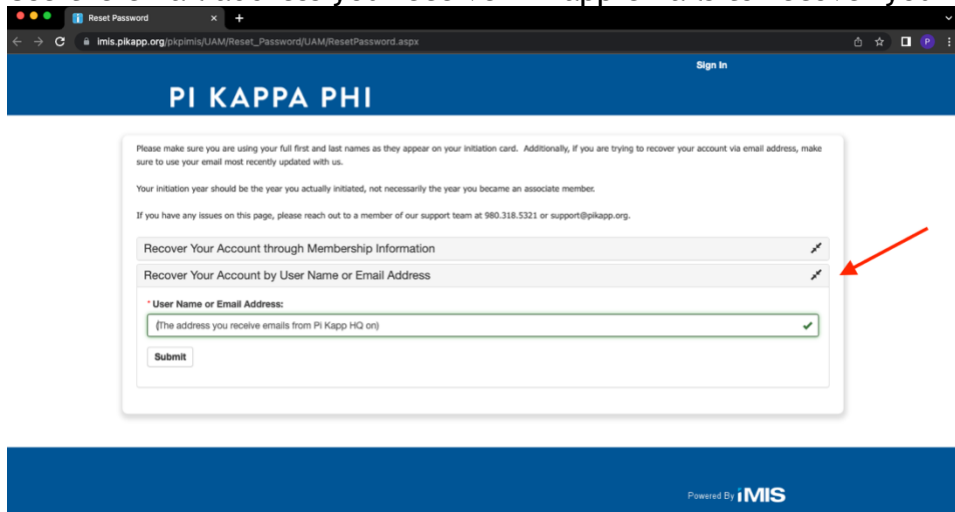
Reset Password

imis.pikapp.org/pkpimis/UAM/Reset_Password/UAM/ResetPassword.aspx

Sign In

PI KAPPA PHI

Please make sure you are using your full first and last names as they appear on your initiation card. Additionally, if you are trying to recover your account via email address, make sure to use your email most recently updated with us.

Your initiation year should be the year you actually initiated, not necessarily the year you became an associate member.

If you have any issues on this page, please reach out to a member of our support team at 980.318.5321 or support@pikapp.org.

Recover Your Account through Membership Information

Recover Your Account by User Name or Email Address

* User Name or Email Address:

(The address you receive emails from Pi Kapp HQ on)

Submit

Powered By iMIS